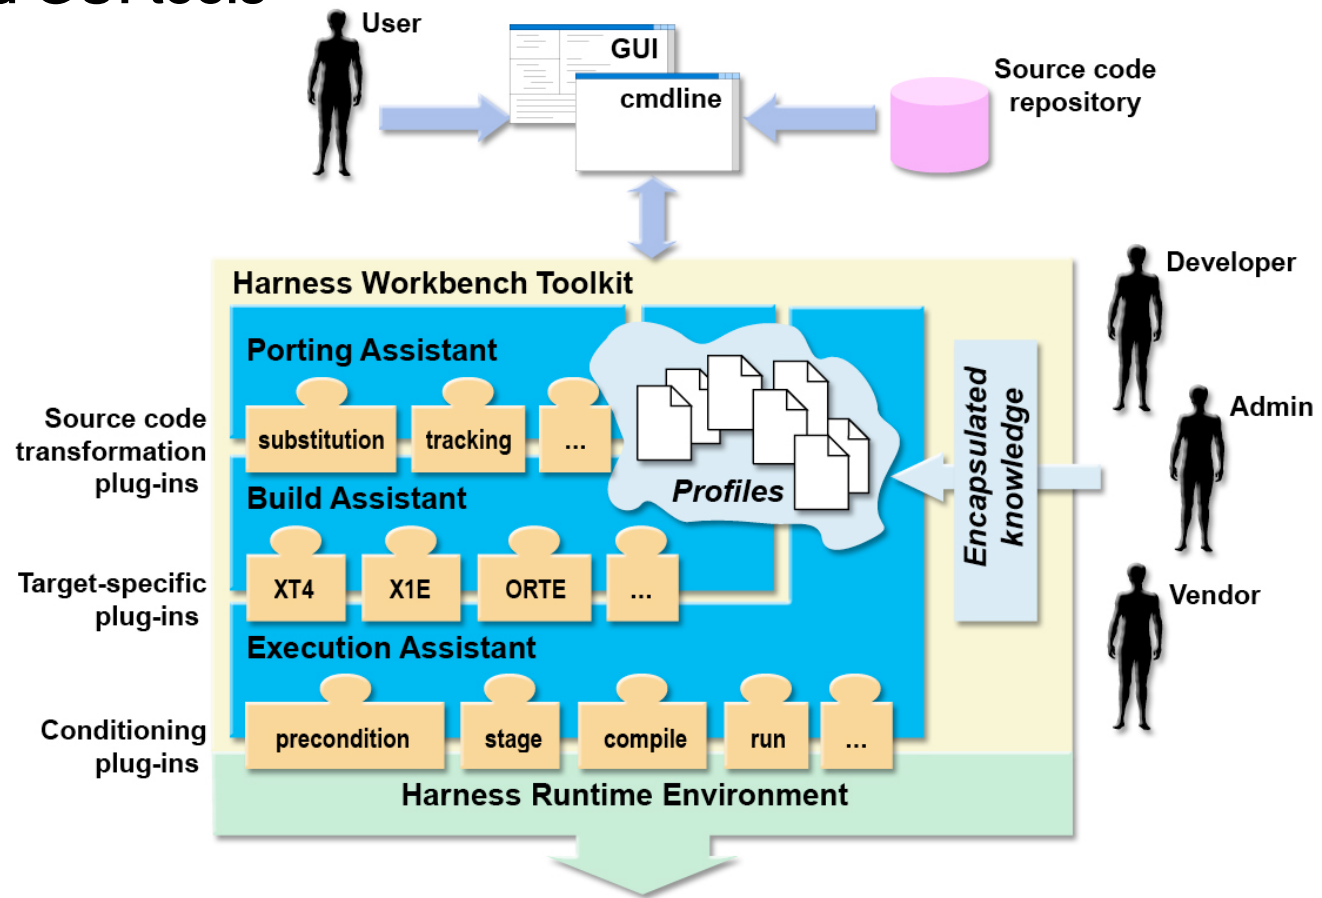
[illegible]

User

GUI

cmdline

Source code repository

Harness Workbench Toolkit

Developer

Admin

Vendor

Porting Assistant

Source code transformation plug-ins

substitution

tracking

...

Profiles

Encapsulated knowledge

Build Assistant

Target-specific plug-ins

XT4

X1E

ORTE

...

Execution Assistant

Conditioning plug-ins

precondition

stage

compile

run

...

Harness Runtime Environment